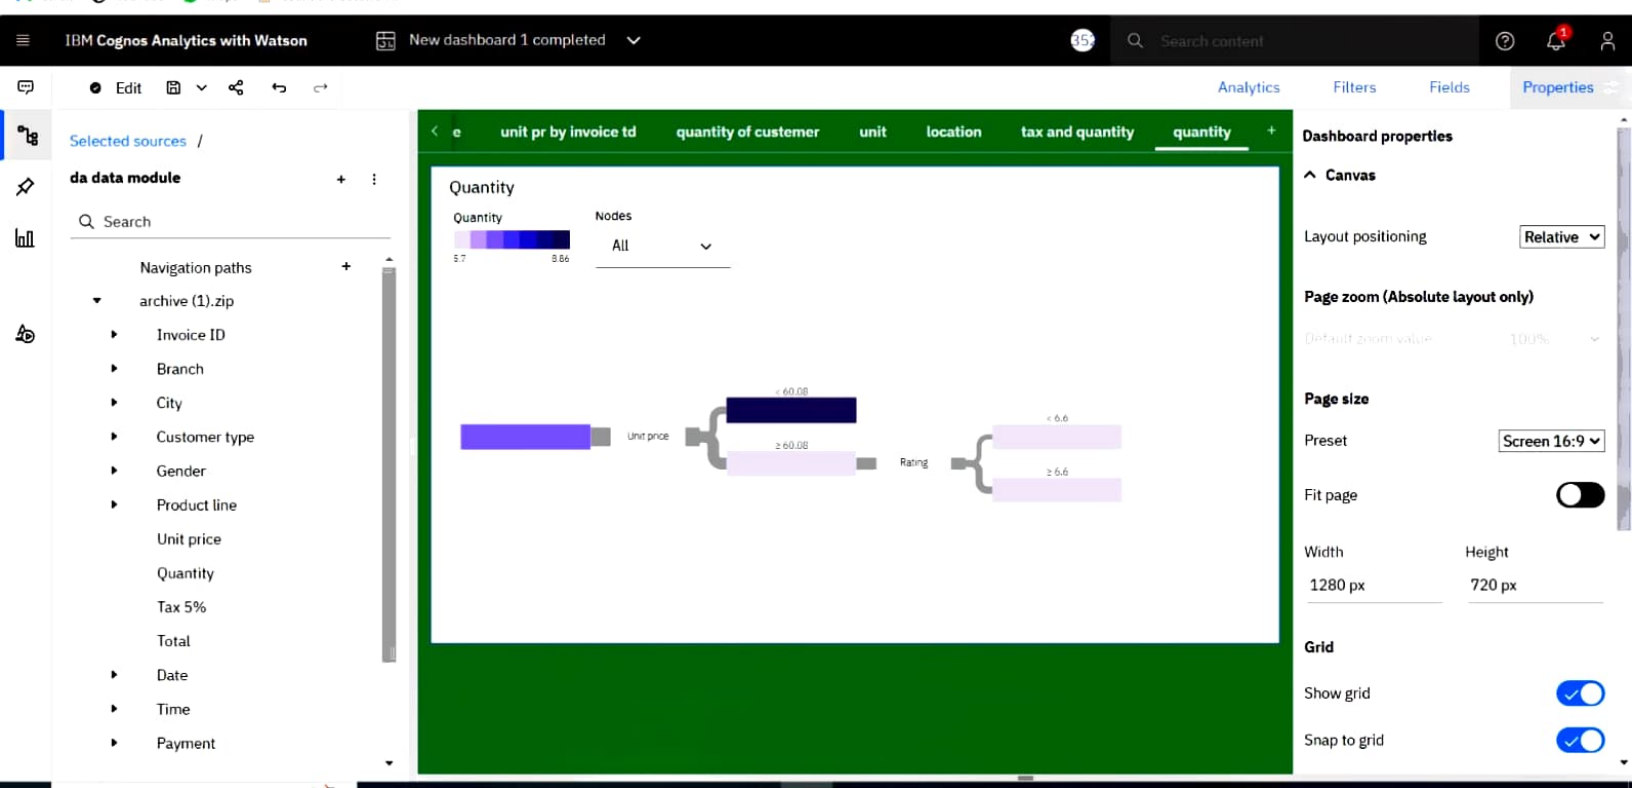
IBM Cognos Analytics with Watson
New dashboard 1 completed
35
Search content
1

Edit
Analytics Filters Fields Properties

Selected sources /
da data module
Search
Navigation paths
archive (1).zip
Invoice ID
Branch
City
Customer type
Gender
Product line
Unit price
Quantity
Tax 5%
Total
Date
Time
Payment

e unit pr by invoice td quantity of custemer unit location tax and quantity quantity

Quantity
Quantity
5.7 8.86
Nodes
All

Unit price
< 60.08
≥ 60.08
Rating
< 6.6
≥ 6.6

Dashboard properties
Canvas
Layout positioning Relative
Page zoom (Absolute layout only)
Default zoom value 100%
Page size
Preset Screen 16:9
Fit page
Width Height
1280 px 720 px
Grid
Show grid
Snap to grid